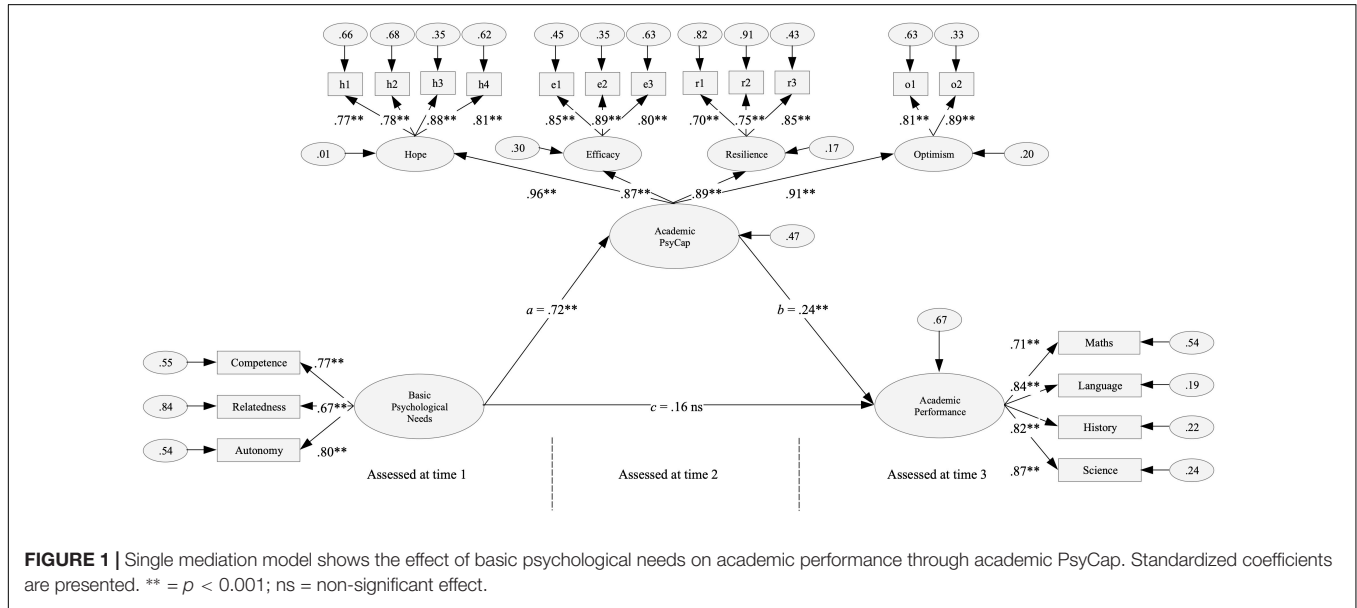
.66 .68 .35 .62
h1 h2 h3 h4
.77** .78** .88** .81**
.01 Hope

.45 .35 .63
e1 e2 e3
.85** .89** .80**
.30 Efficacy

.82 .91 .43
r1 r2 r3
.70** .75** .85**
Resilience .17

.63 .33
o1 o2
.81** .89**
Optimism .20

.96** .87** .89** .91**

Academic PsyCap .47

$a$ = .72**

$b$ = .24**

.67

.55 Competence .77**
.84 Relatedness .67**
.54 Autonomy .80**

Basic Psychological Needs

$c$ = .16 ns

Academic Performance

.71** Maths .54
.84** Language .19
History .22
.82** 
Science .24
.87**

Assessed at time 1

Assessed at time 2

Assessed at time 3

**FIGURE 1 |** Single mediation model shows the effect of basic psychological needs on academic performance through academic PsyCap. Standardized coefficients are presented. ** = $p$ < 0.001; ns = non-significant effect.